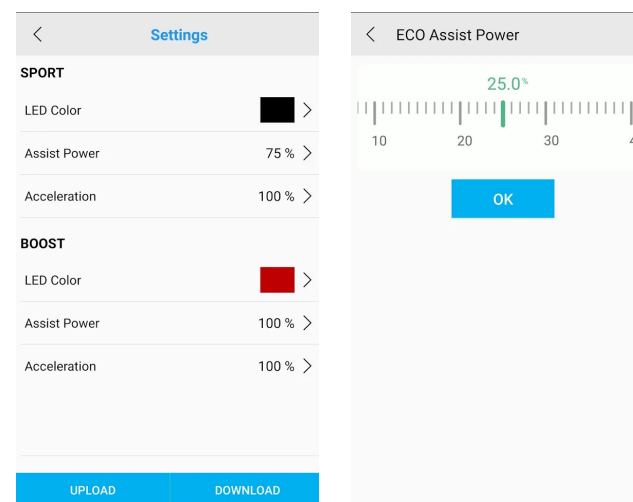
<

Settings

SPORT

LED Color >

Assist Power 75 % >

Acceleration 100 % >

BOOST

LED Color >

Assist Power 100 % >

Acceleration 100 % >

UPLOAD

DOWNLOAD

<

ECO Assist Power

25.0%

10

20

30

4

OK